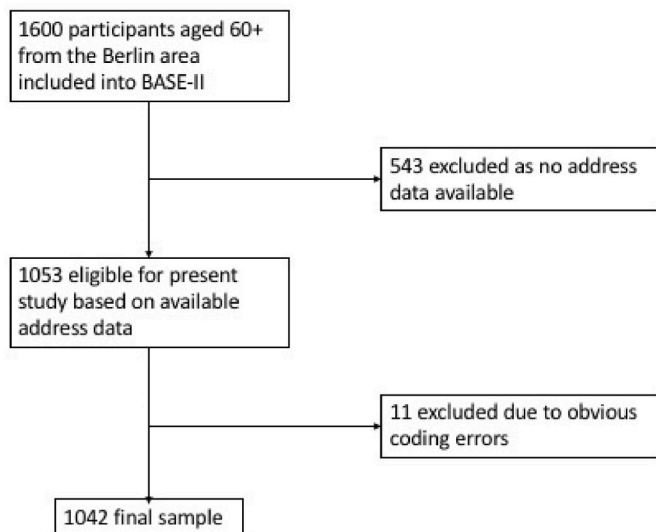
1600 participants aged 60+ from the Berlin area included into BASE-II

543 excluded as no address data available

1053 eligible for present study based on available address data

11 excluded due to obvious coding errors

1042 final sample